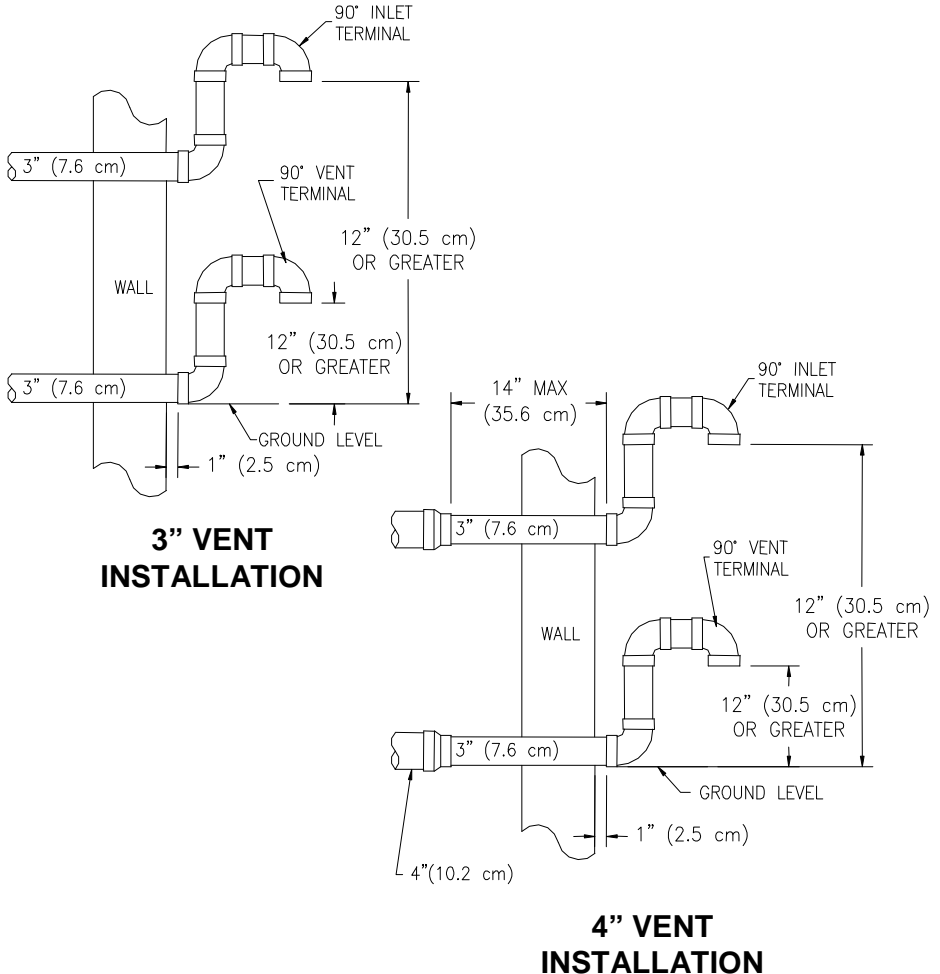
90° INLET TERMINAL

3" (7.6 cm)

90° VENT TERMINAL

12" (30.5 cm) OR GREATER

WALL

12" (30.5 cm) OR GREATER

3" (7.6 cm)

GROUND LEVEL

1" (2.5 cm)

3" VENT INSTALLATION

14" MAX (35.6 cm)

90° INLET TERMINAL

3" (7.6 cm)

90° VENT TERMINAL

12" (30.5 cm) OR GREATER

WALL

12" (30.5 cm) OR GREATER

3" (7.6 cm)

GROUND LEVEL

1" (2.5 cm)

4"(10.2 cm)

4" VENT INSTALLATION